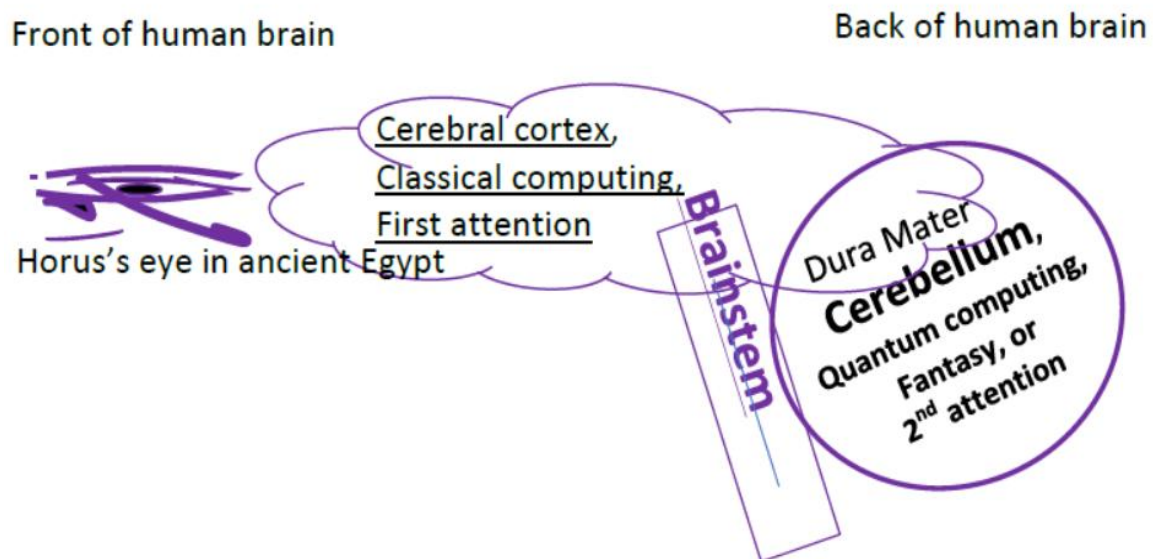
Front of human brain

Back of human brain

Cerebral cortex,
Classical computing,
First attention

Horus's eye in ancient Egypt

Brainstem

Dura Mater

Cerebellum,
Quantum computing,
Fantasy, or
$2^{nd}$ attention